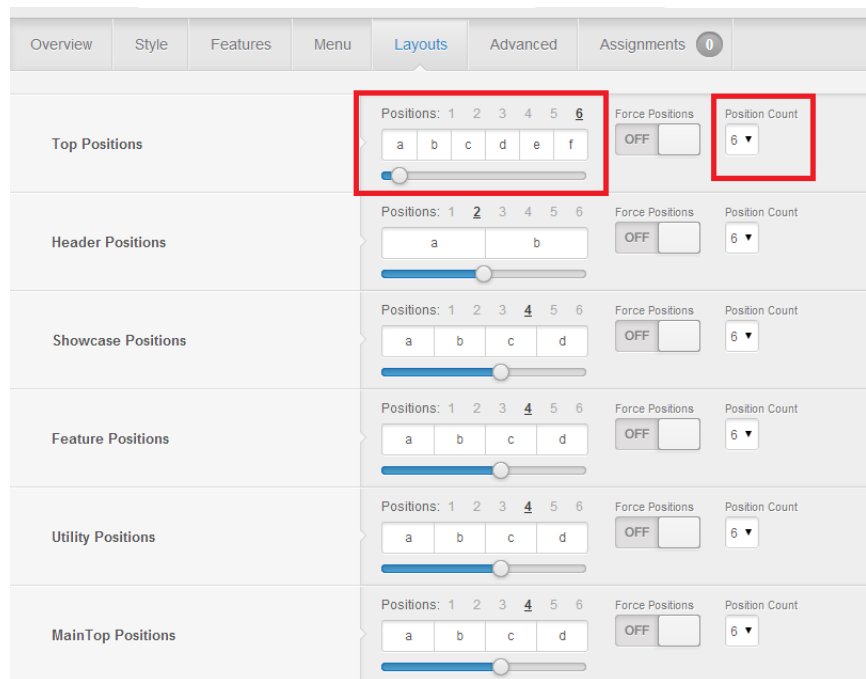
Overview Style Features Menu Layouts Advanced Assignments 0

Top Positions
Positions: 1 2 3 4 5 6
a b c d e f
Force Positions
OFF
Position Count
6 ▾

Header Positions
Positions: 1 2 3 4 5 6
a b
Force Positions
OFF
Position Count
6 ▾

Showcase Positions
Positions: 1 2 3 4 5 6
a b c d
Force Positions
OFF
Position Count
6 ▾

Feature Positions
Positions: 1 2 3 4 5 6
a b c d
Force Positions
OFF
Position Count
6 ▾

Utility Positions
Positions: 1 2 3 4 5 6
a b c d
Force Positions
OFF
Position Count
6 ▾

MainTop Positions
Positions: 1 2 3 4 5 6
a b c d
Force Positions
OFF
Position Count
6 ▾